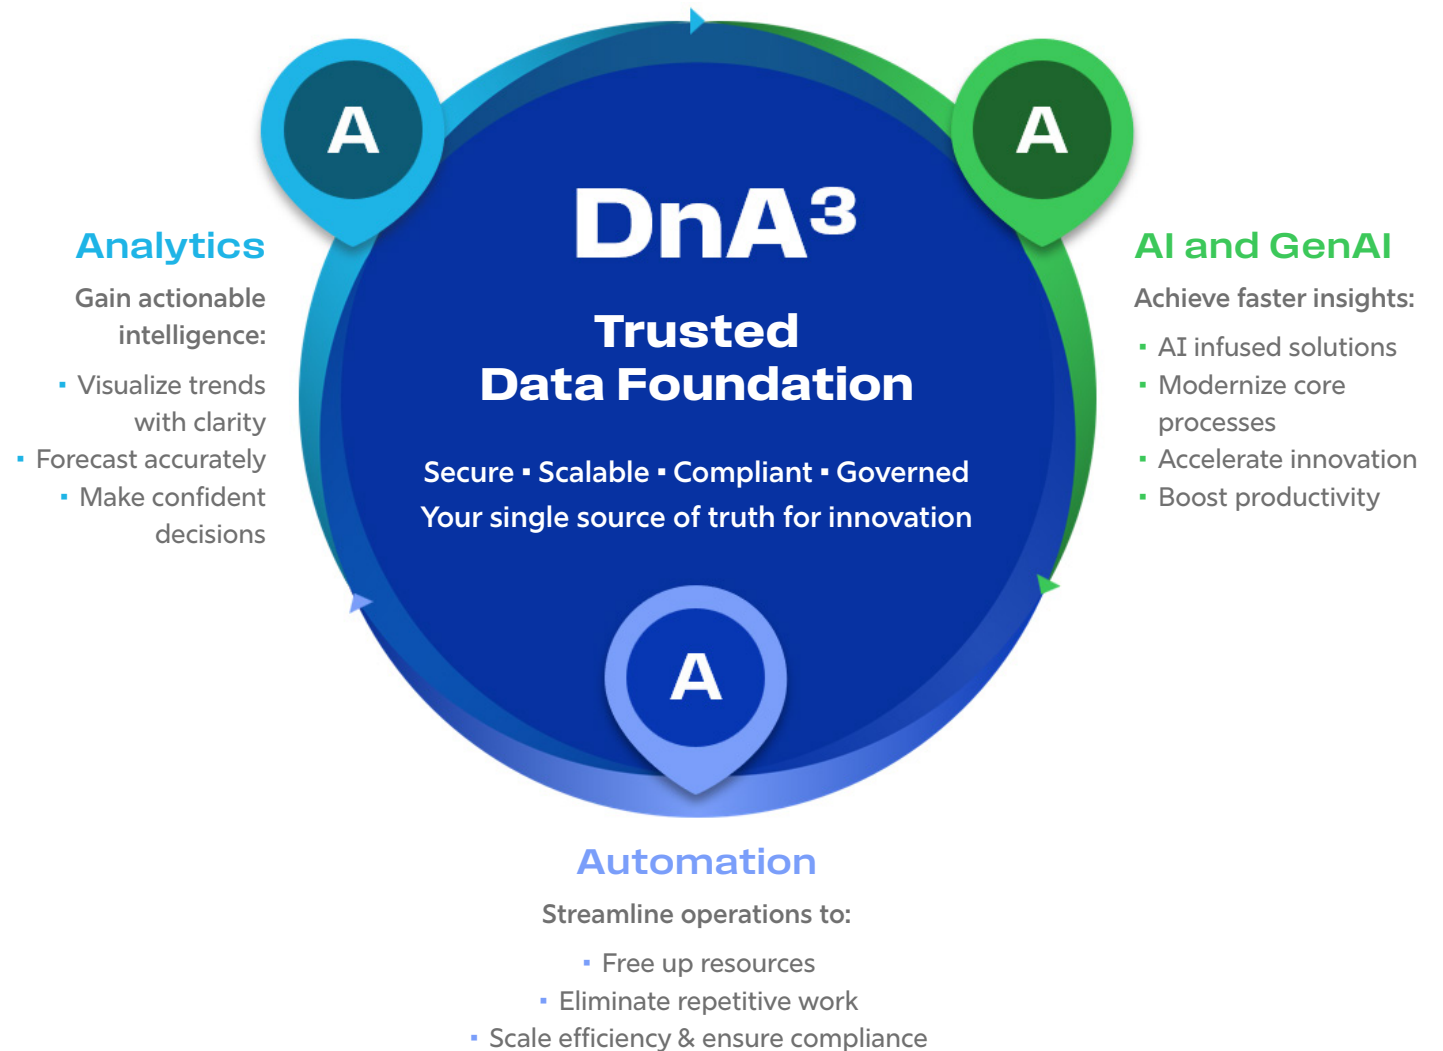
A

A

DnA³

Trusted
Data Foundation

Secure ▪ Scalable ▪ Compliant ▪ Governed
Your single source of truth for innovation

Analytics

Gain actionable intelligence:

▪ Visualize trends with clarity
▪ Forecast accurately
▪ Make confident decisions

AI and GenAI

Achieve faster insights:

▪ AI infused solutions
▪ Modernize core processes
▪ Accelerate innovation
▪ Boost productivity

A

Automation

Streamline operations to:

▪ Free up resources
▪ Eliminate repetitive work
▪ Scale efficiency & ensure compliance